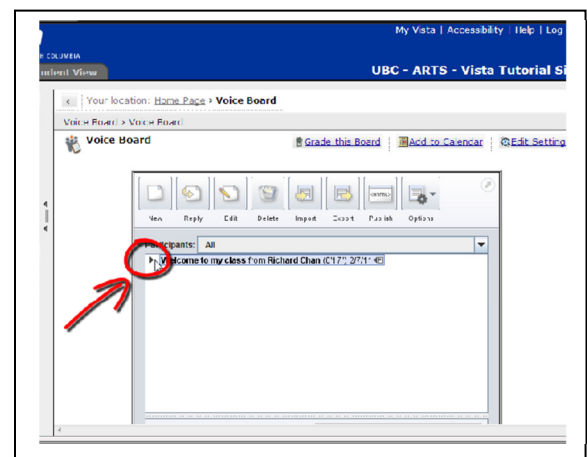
My Vista | Accessibility | Help | Log

H COLUMBIA

udent View

UBC - ARTS - Vista Tutorial Si

Your location: Home Page > Voice Board

Voice Board > Voice Board

Voice Board

Grade this Board

Add to Calendar

Edit Setting

New

Reply

Edit

Delete

Import

Export

Publish

Options

Participants: All

Welcome to my class from Richard Chan (0'17") 2/7/1 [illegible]